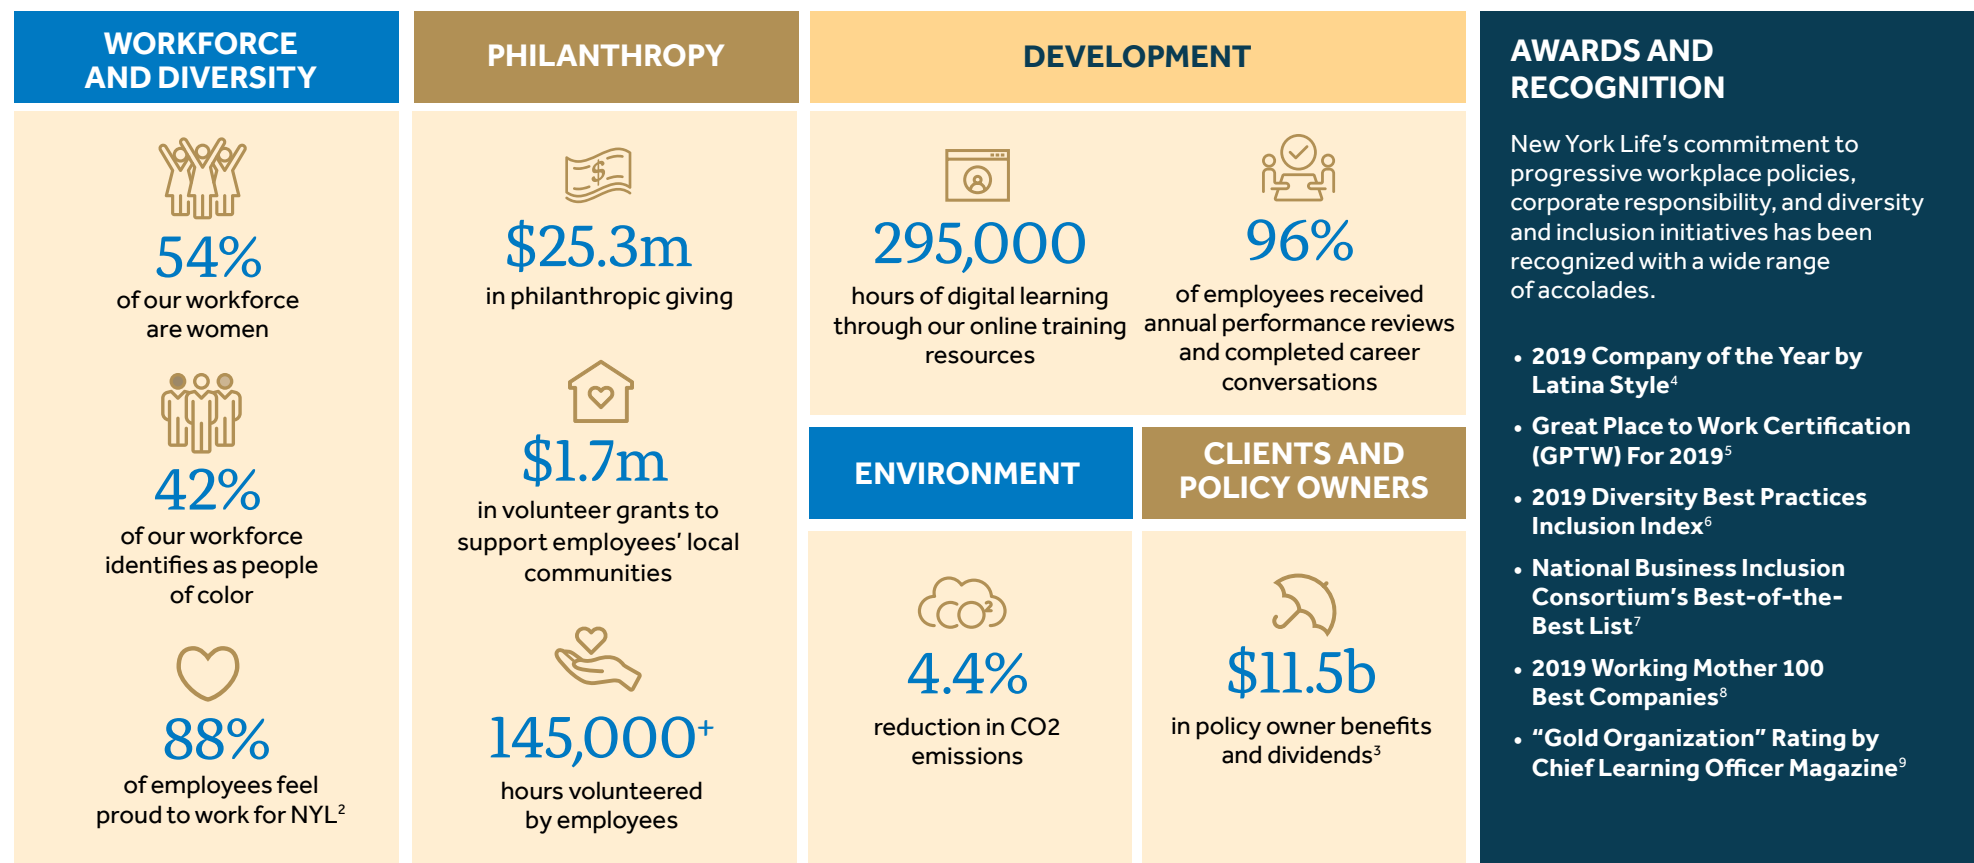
WORKFORCE AND DIVERSITY

54%
of our workforce are women

42%
of our workforce identifies as people of color

88%
of employees feel proud to work for NYL$^2$

PHILANTHROPY

$25.3m
in philanthropic giving

$1.7m
in volunteer grants to support employees' local communities

145,000$^+$
hours volunteered by employees

DEVELOPMENT

295,000
hours of digital learning through our online training resources

96%
of employees received annual performance reviews and completed career conversations

ENVIRONMENT

$CO_2$

4.4%
reduction in CO2 emissions

CLIENTS AND POLICY OWNERS

$11.5b
in policy owner benefits and dividends$^3$

AWARDS AND RECOGNITION

New York Life's commitment to progressive workplace policies, corporate responsibility, and diversity and inclusion initiatives has been recognized with a wide range of accolades.

• 2019 Company of the Year by Latina Style$^4$
• Great Place to Work Certification (GPTW) For 2019$^5$
• 2019 Diversity Best Practices Inclusion Index$^6$
• National Business Inclusion Consortium's Best-of-the-Best List$^7$
• 2019 Working Mother 100 Best Companies$^8$
• "Gold Organization" Rating by Chief Learning Officer Magazine$^9$